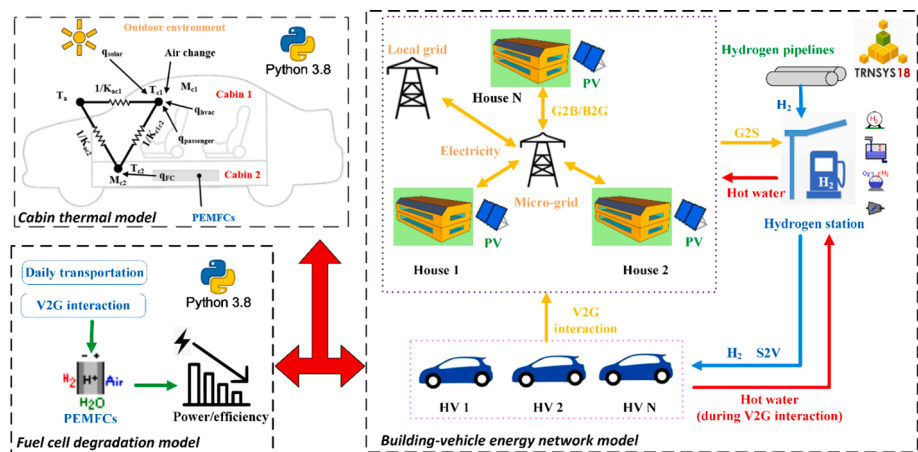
Outdoor environment

Python 3.8

$q_{solar}$

Air change

$T_a$

$1/K_{ac1}$

$T_{c1}$

$M_{c1}$

Cabin 1

$q_{hvac}$

$1/K_{ac2}$

$1/K_{c1c2}$

$q_{passenger}$

$T_{c2}$

$M_{c2}$

$q_{FC}$

Cabin 2

PEMFCs

Cabin thermal model

Daily transportation

V2G interaction

Python 3.8

- +

$H_2$ $H^+$ Air

$H_2O$

PEMFCs

Power/efficiency

Fuel cell degradation model

Local grid

House N

PV

G2B/B2G

Electricity

Micro-grid

PV

PV

House 1

House 2

Hydrogen pipelines

TRNSYS18

$H_2$

G2S

Hot water

$H_2$

Hydrogen station

V2G interaction

$H_2$ S2V

HV 1

HV 2

HV N

Hot water (during V2G interaction)

Building-vehicle energy network model